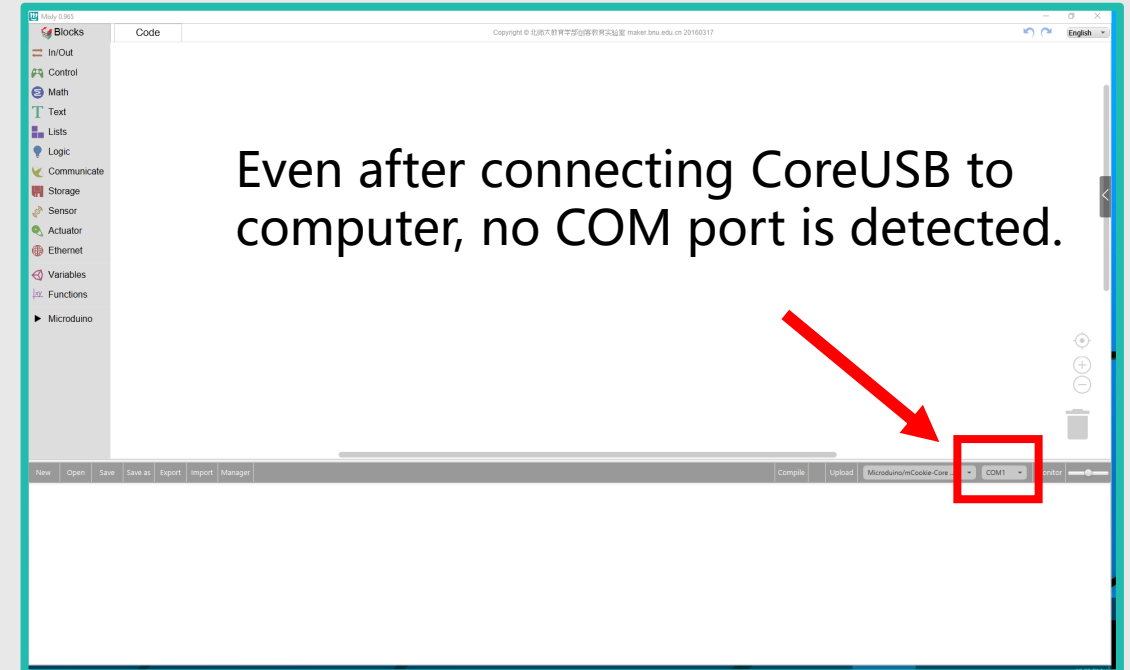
Mixly 0.965

Blocks

Code

Copyright © 北师大教育学部创客教育实验室 maker.bnu.edu.cn 20160317

English

In/Out
Control
Math
Text
Lists
Logic
Communicate
Storage
Sensor
Actuator
Ethernet
Variables
Functions
Microduino

Even after connecting CoreUSB to computer, no COM port is detected.

New Open Save Save as Export Import Manager Compile Upload Microduino/mCookie-Core COM1 Monitor